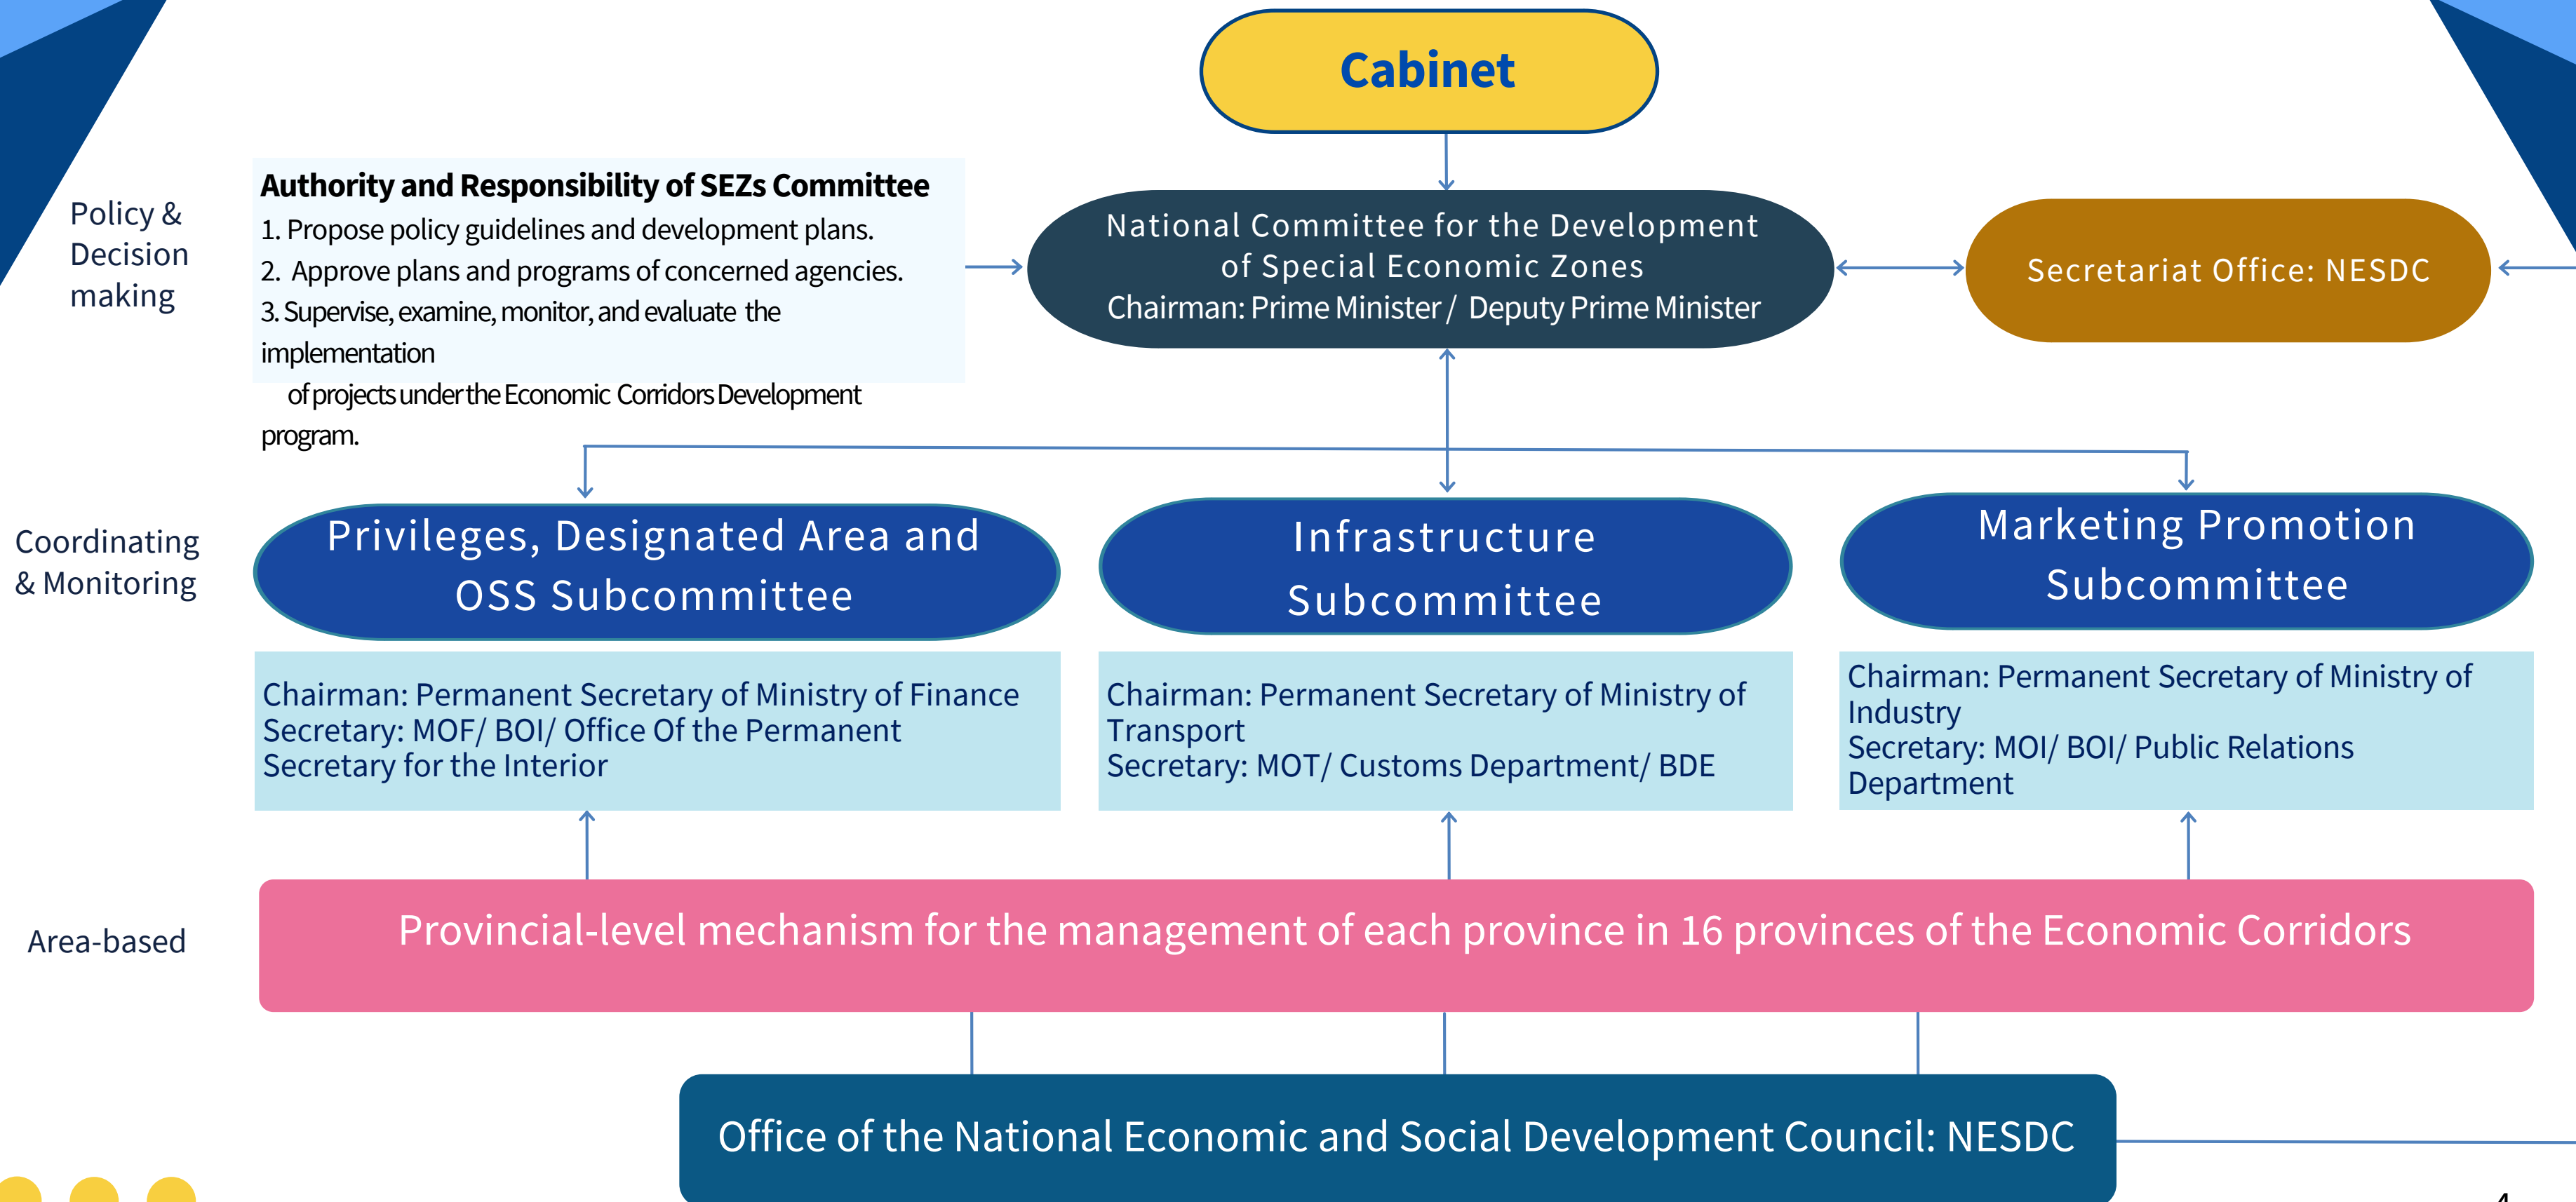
Cabinet

Policy & Decision making

Authority and Responsibility of SEZs Committee
1. Propose policy guidelines and development plans.
2. Approve plans and programs of concerned agencies.
3. Supervise, examine, monitor, and evaluate the implementation
of projects under the Economic Corridors Development program.

National Committee for the Development of Special Economic Zones
Chairman: Prime Minister / Deputy Prime Minister

Secretariat Office: NESDC

Coordinating & Monitoring

Privileges, Designated Area and OSS Subcommittee

Infrastructure Subcommittee

Marketing Promotion Subcommittee

Chairman: Permanent Secretary of Ministry of Finance
Secretary: MOF/ BOI/ Office Of the Permanent Secretary for the Interior

Chairman: Permanent Secretary of Ministry of Transport
Secretary: MOT/ Customs Department/ BDE

Chairman: Permanent Secretary of Ministry of Industry
Secretary: MOI/ BOI/ Public Relations Department

Area-based

Provincial-level mechanism for the management of each province in 16 provinces of the Economic Corridors

Office of the National Economic and Social Development Council: NESDC